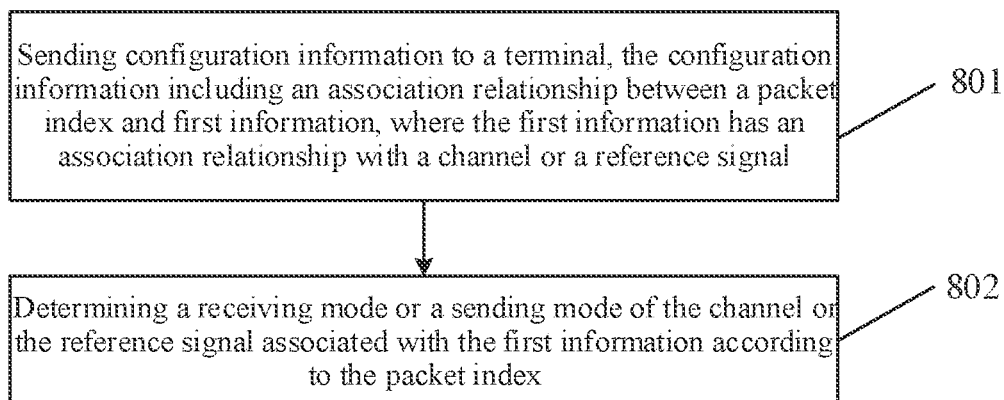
Sending configuration information to a terminal, the configuration information including an association relationship between a packet index and first information, where the first information has an association relationship with a channel or a reference signal

801

Determining a receiving mode or a sending mode of the channel or the reference signal associated with the first information according to the packet index

802